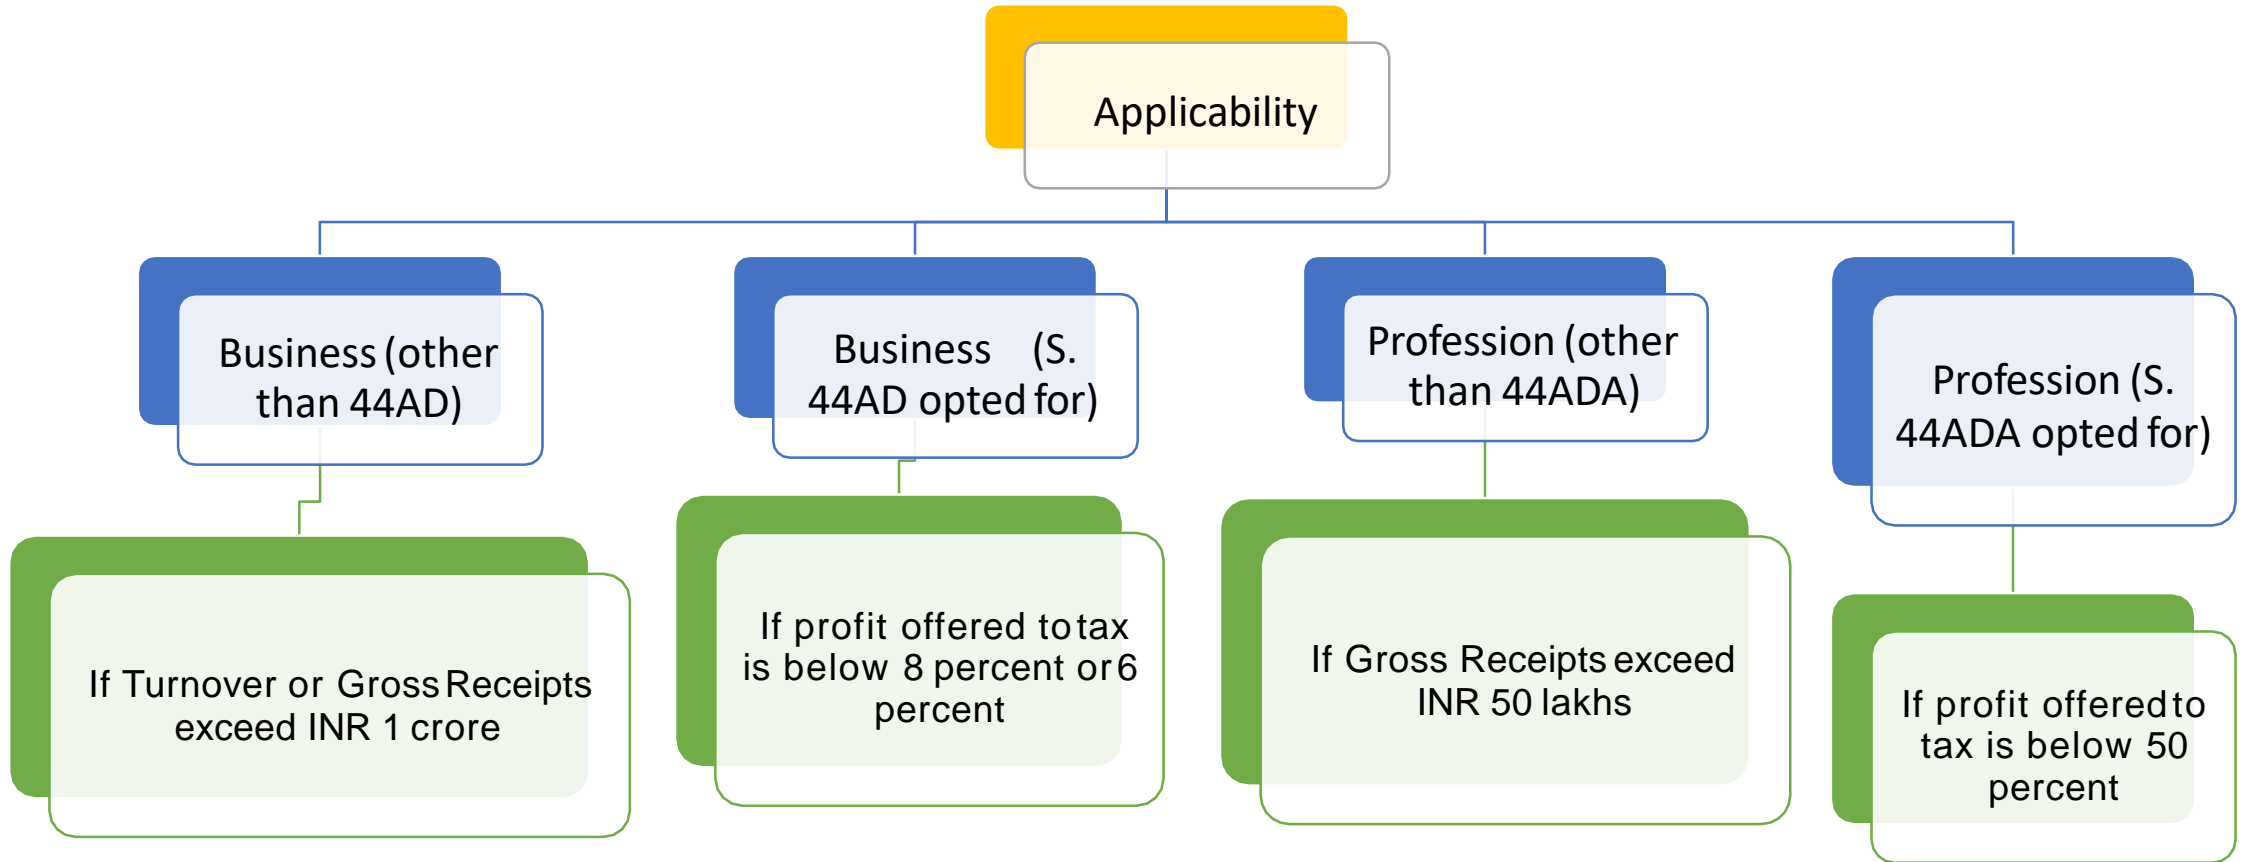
Applicability

Business (other than 44AD)

If Turnover or Gross Receipts exceed INR 1 crore

Business (S. 44AD opted for)

If profit offered to tax is below 8 percent or 6 percent

Profession (other than 44ADA)

If Gross Receipts exceed INR 50 lakhs

Profession (S. 44ADA opted for)

If profit offered to tax is below 50 percent